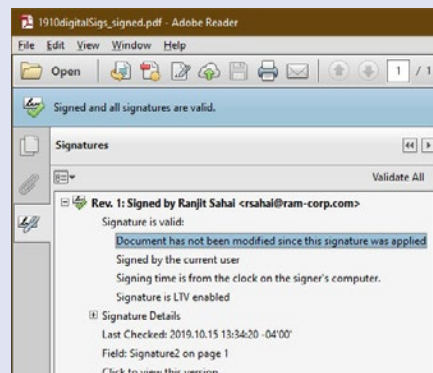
1910digitalSigs_signed.pdf - Adobe Reader

File Edit View Window Help

Open

1 / 1

Signed and all signatures are valid.

Signatures

Validate All

Rev. 1: Signed by Ranjit Sahai <rsahai@ram-corp.com>

Signature is valid:

Document has not been modified since this signature was applied

Signed by the current user

Signing time is from the clock on the signer's computer.

Signature is LTV enabled

Signature Details

Last Checked: 2019.10.15 13:34:20 -04'00'

Field: Signature2 on page 1

Click to view this version